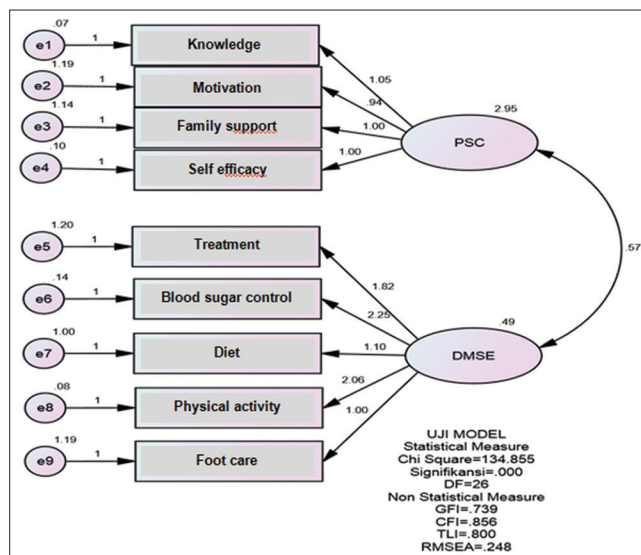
.07
e1
1
Knowledge
1.19
e2
1
Motivation
1.14
e3
1
Family support
.10
e4
1
Self efficacy
1.05
.94
1.00
1.00
2.95
PSC
1.20
e5
1
Treatment
.14
e6
1
Blood sugar control
1.00
e7
1
Diet
.08
e8
1
Physical activity
1.19
e9
1
Foot care
1.82
2.25
1.10
2.06
1.00
.49
DMSE
.57

UJI MODEL
Statistical Measure
Chi Square=134.855
Signifikansi=.000
DF=26
Non Statistical Measure
GFI=.739
CFI=.856
TLI=.800
RMSEA=.248